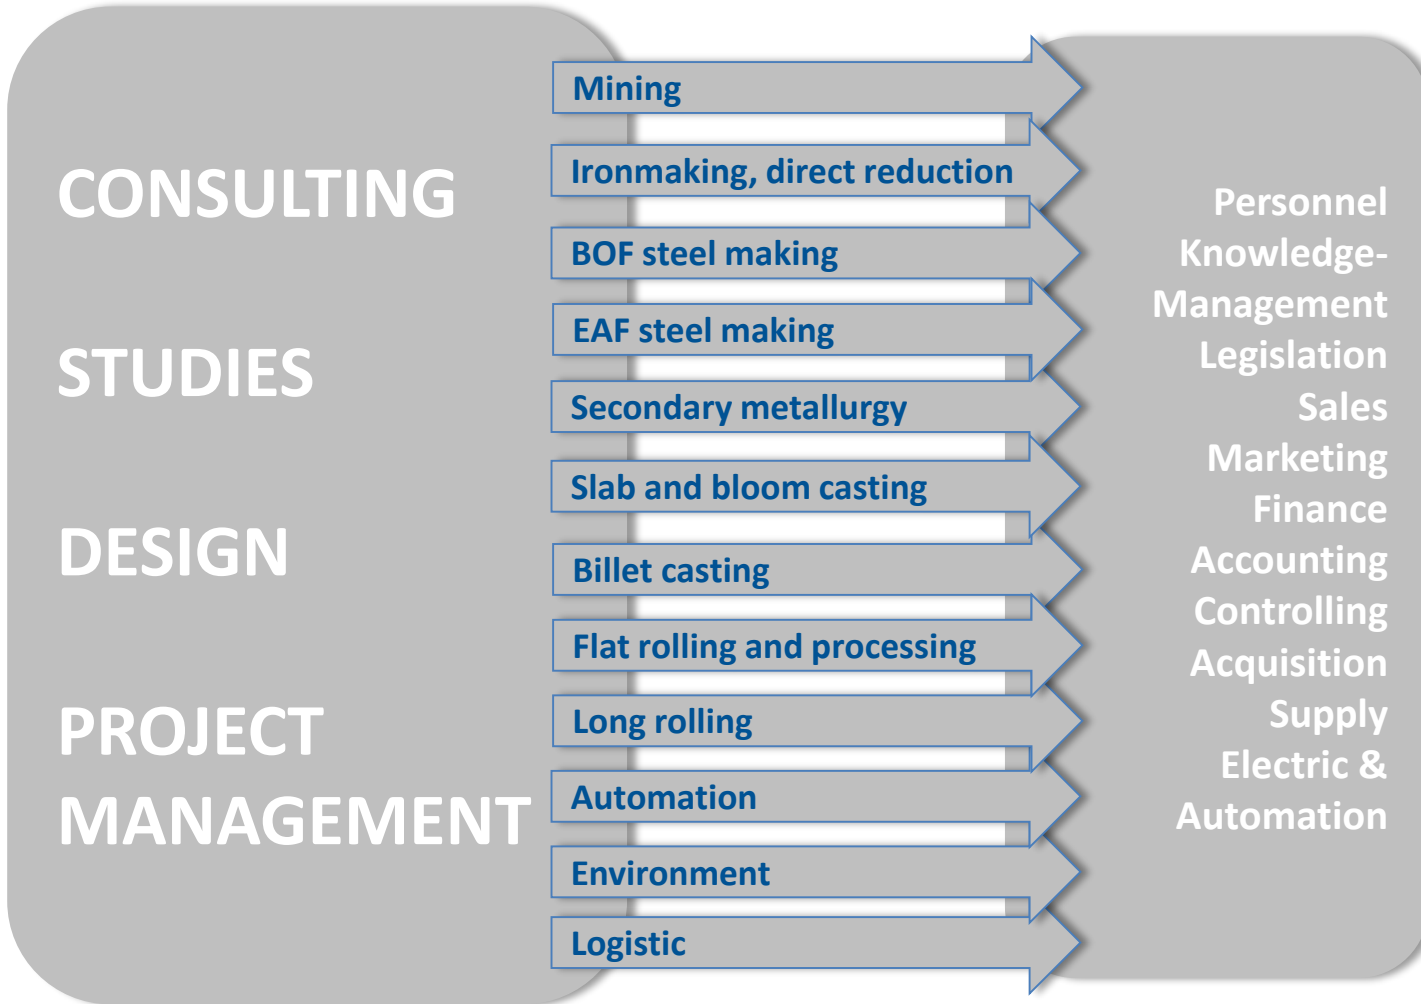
CONSULTING

STUDIES

DESIGN

PROJECT MANAGEMENT

Mining

Ironmaking, direct reduction

BOF steel making

EAF steel making

Secondary metallurgy

Slab and bloom casting

Billet casting

Flat rolling and processing

Long rolling

Automation

Environment

Logistic

Personnel
Knowledge-Management
Legislation
Sales
Marketing
Finance
Accounting
Controlling
Acquisition
Supply
Electric & Automation